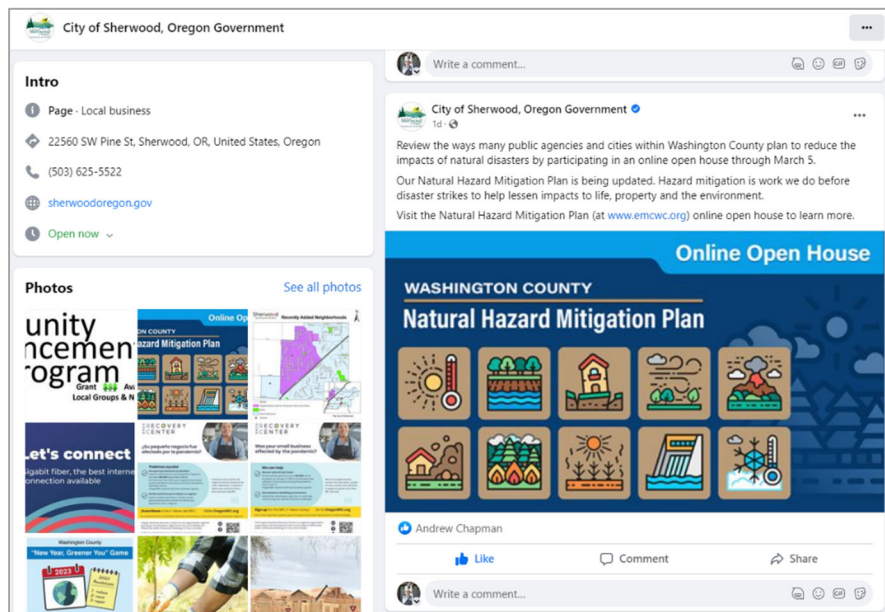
City of Sherwood, Oregon Government

Intro

Page · Local business

22560 SW Pine St, Sherwood, OR, United States, Oregon

(503) 625-5522

sherwoodoregon.gov

Open now

Photos

See all photos

unity
ncemen
rogram
Grant Av
Local Groups & N

Online Op
ON COUNTY
azard Mitigation Plan

Sherwood
Recently Added Neighborhoods

Let's connect
igabit fiber, the best interne
onnection available

RECOVERY
CENTER

RECOVERY
CENTER

Washington County
"New Year, Greener You" Game
2023

Write a comment...

City of Sherwood, Oregon Government
1d ·

Review the ways many public agencies and cities within Washington County plan to reduce the impacts of natural disasters by participating in an online open house through March 5.

Our Natural Hazard Mitigation Plan is being updated. Hazard mitigation is work we do before disaster strikes to help lessen impacts to life, property and the environment.

Visit the Natural Hazard Mitigation Plan (at www.emcwc.org) online open house to learn more.

Online Open House

WASHINGTON COUNTY
Natural Hazard Mitigation Plan

Andrew Chapman

Like
Comment
Share

Write a comment...